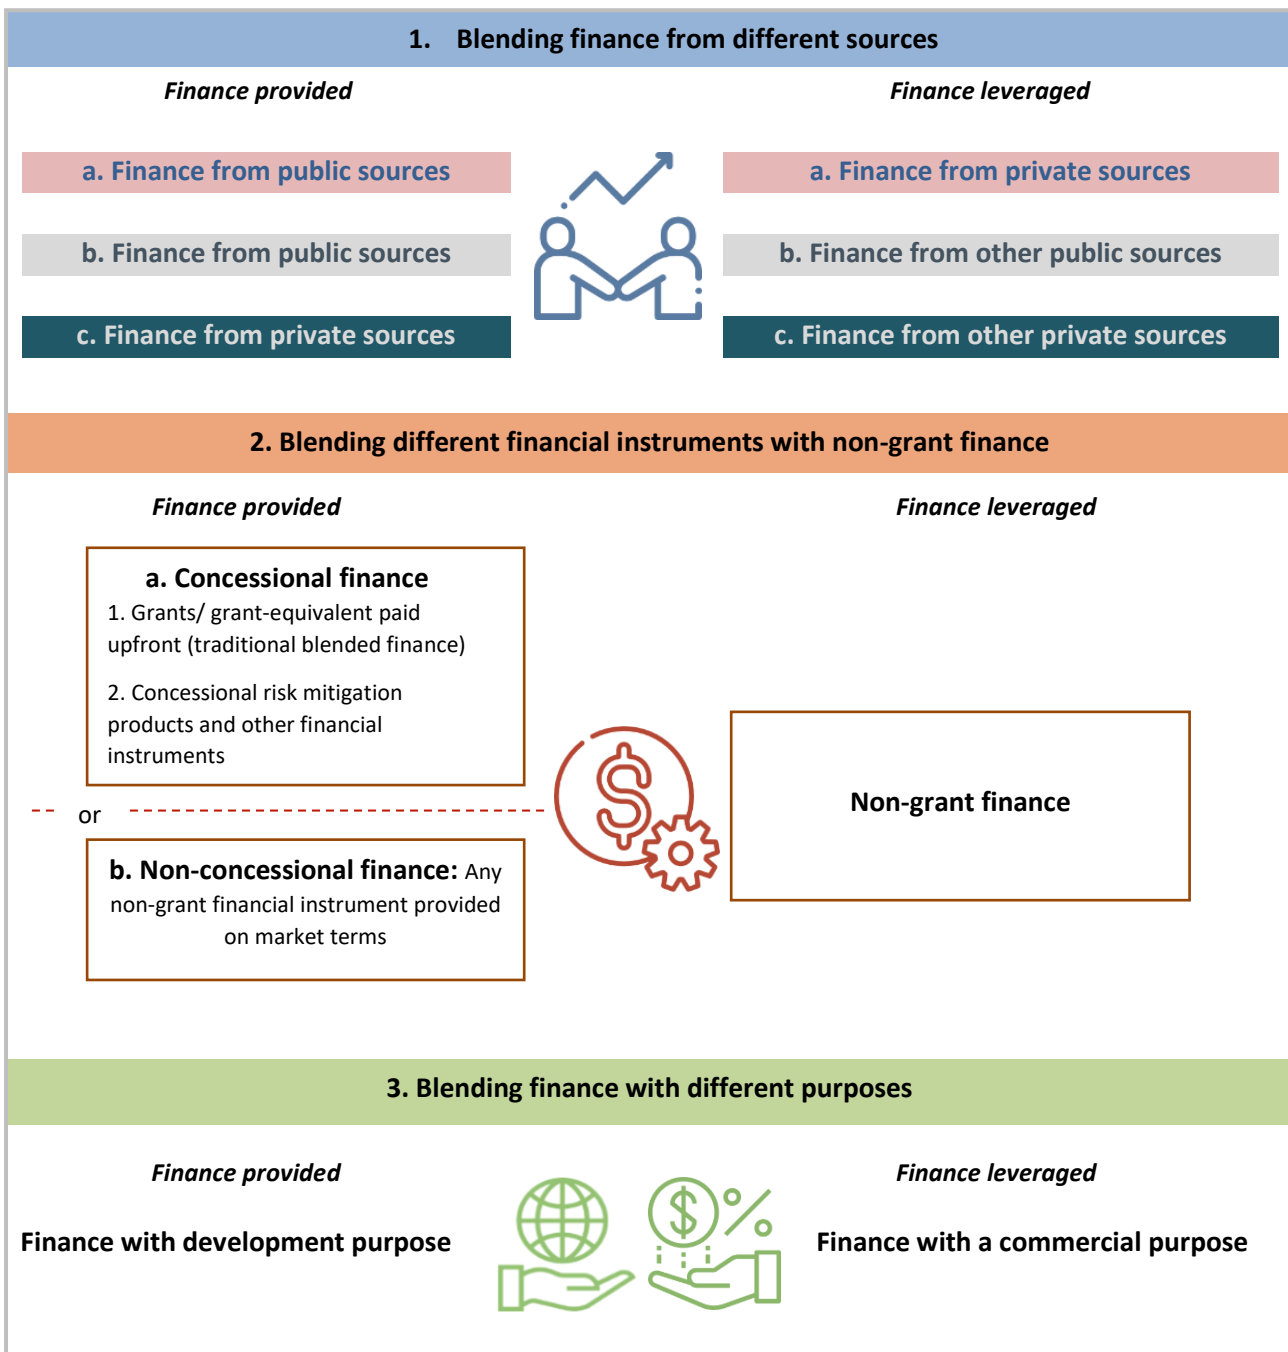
1. Blending finance from different sources

Finance provided

Finance leveraged

a. Finance from public sources

a. Finance from private sources

b. Finance from public sources

b. Finance from other public sources

c. Finance from private sources

c. Finance from other private sources

2. Blending different financial instruments with non-grant finance

Finance provided

Finance leveraged

a. Concessional finance
1. Grants/ grant-equivalent paid upfront (traditional blended finance)

2. Concessional risk mitigation products and other financial instruments

or

b. Non-concessional finance: Any non-grant financial instrument provided on market terms

Non-grant finance

3. Blending finance with different purposes

Finance provided

Finance leveraged

Finance with development purpose

Finance with a commercial purpose